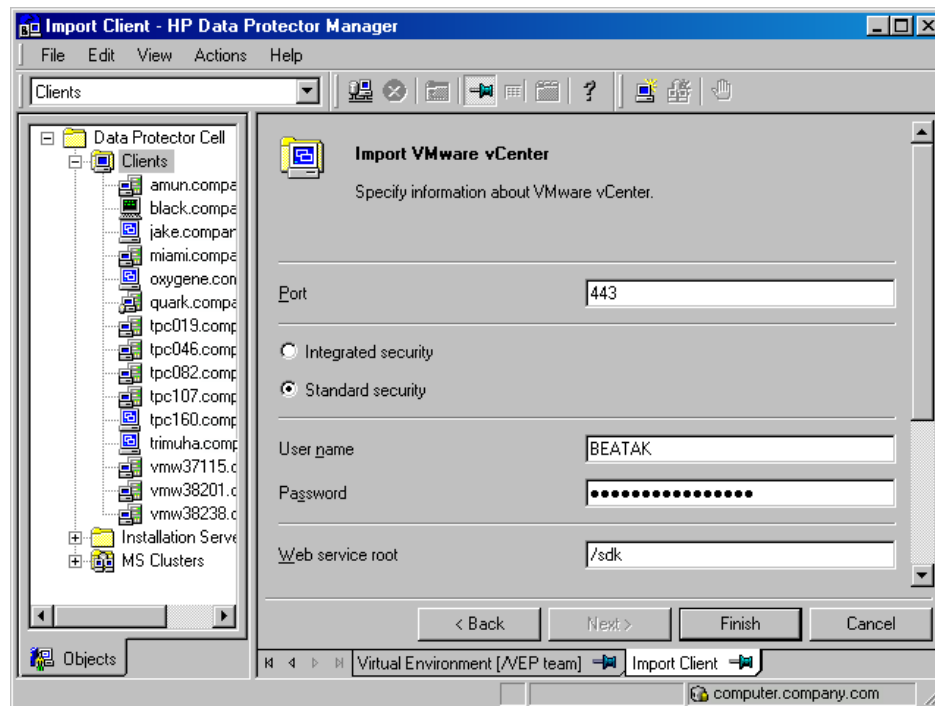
Import Client - HP Data Protector Manager

File Edit View Actions Help

Clients

Data Protector Cell
Clients
amun.compa
black.compa
jake.compar
miami.compa
oxygene.con
quark.compa
tpc019.comp
tpc046.comp
tpc082.comp
tpc107.comp
tpc160.comp
trimuha.comp
vmw37115.c
vmw38201.c
vmw38238.c
Installation Serve
MS Clusters

Objects

Import VMware vCenter

Specify information about VMware vCenter.

Port 443

Integrated security

Standard security

User name BEATAK

Password ●●●●●●●●●●●●●●●●

Web service root /sdk

< Back Next > Finish Cancel

Virtual Environment [/VEP team] Import Client

computer.company.com